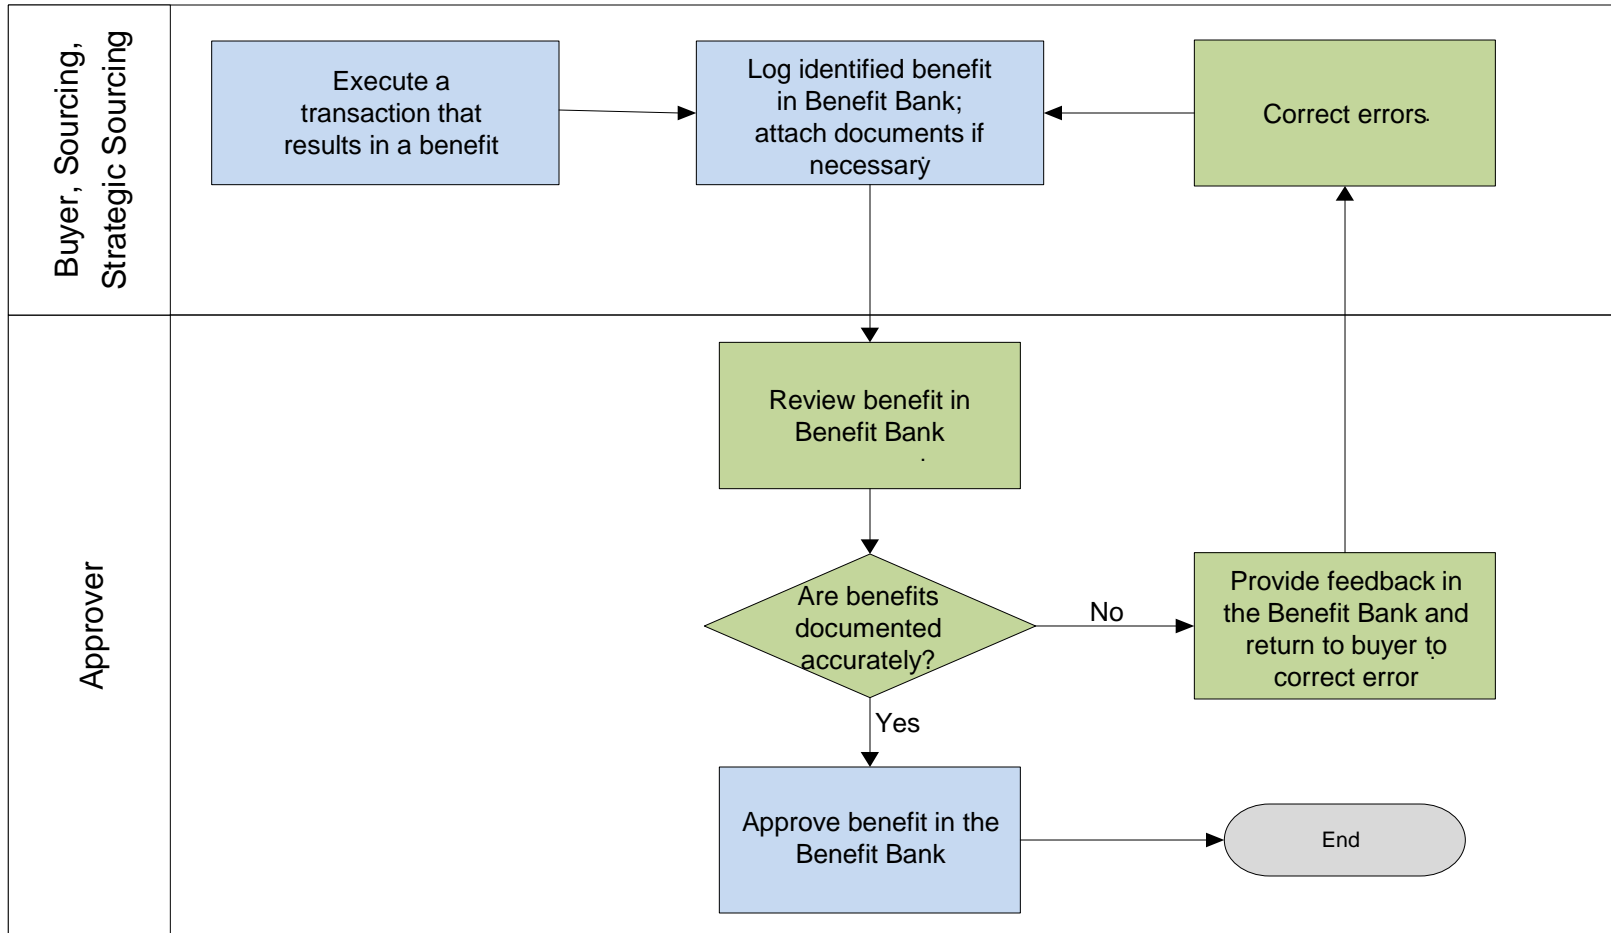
Buyer, Sourcing, Strategic Sourcing

Execute a transaction that results in a benefit

Log identified benefit in Benefit Bank; attach documents if necessary

Correct errors

Approver

Review benefit in Benefit Bank

Are benefits documented accurately?

No

Provide feedback in the Benefit Bank and return to buyer to correct error

Yes

Approve benefit in the Benefit Bank

End